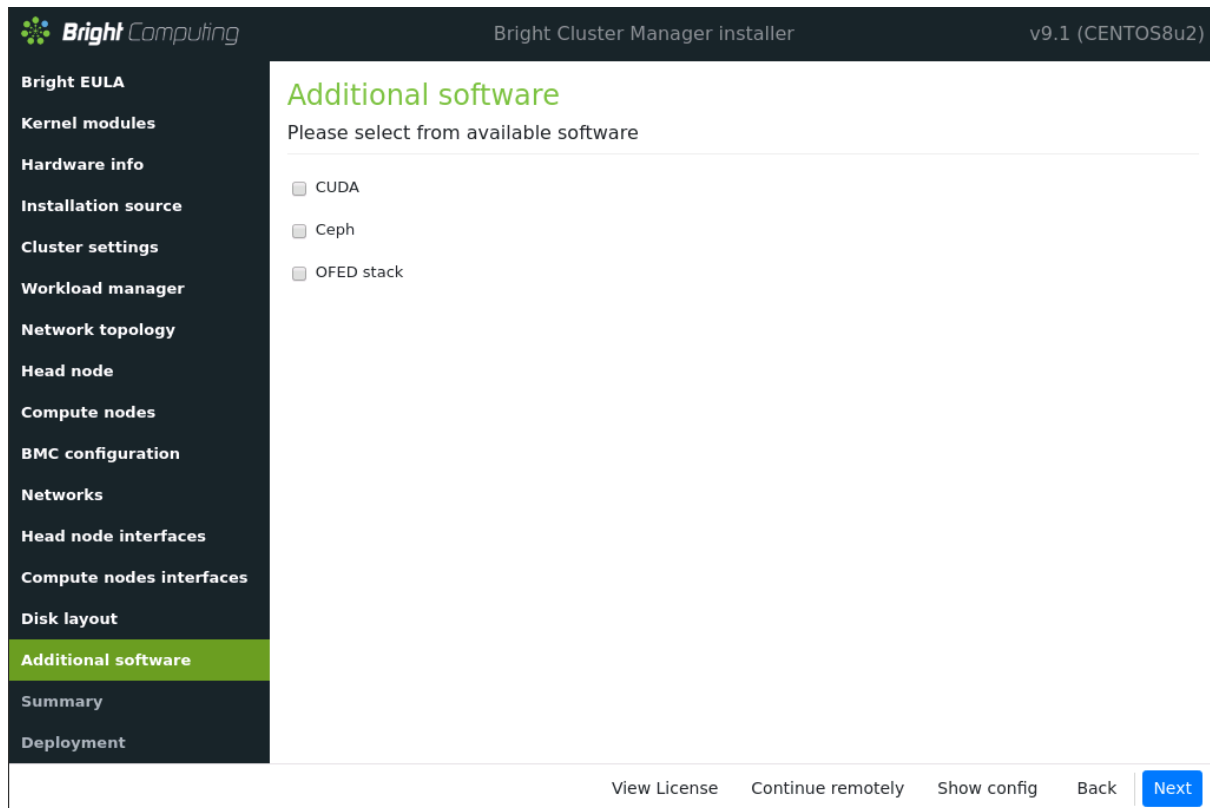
Bright Computing

Bright Cluster Manager installer

v9.1 (CENTOS8u2)

Bright EULA
Kernel modules
Hardware info
Installation source
Cluster settings
Workload manager
Network topology
Head node
Compute nodes
BMC configuration
Networks
Head node interfaces
Compute nodes interfaces
Disk layout
Additional software
Summary
Deployment

Additional software

Please select from available software

CUDA

Ceph

OFED stack

View License Continue remotely Show config Back Next